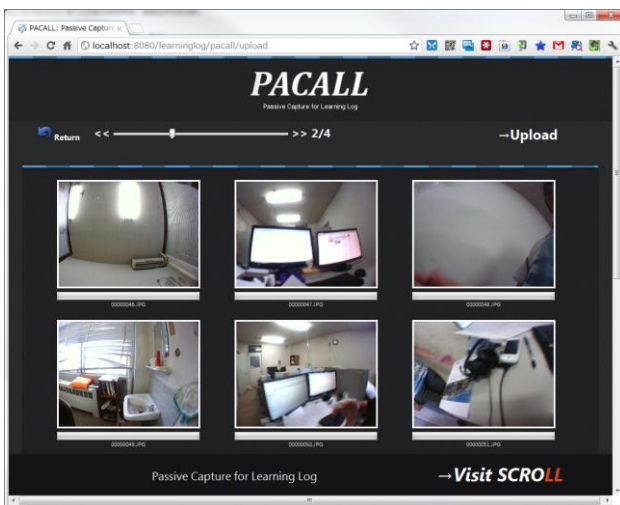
PACALL: Passive Captur ×

localhost:8080/learninglog/pacall/upload

PACALL

Passive Capture for Learning Log

Return << >> 2/4

→Upload

00000046.JPG

00000047.JPG

00000048.JPG

00000049.JPG

00000050.JPG

00000051.JPG

Passive Capture for Learning Log

→Visit SCROLL